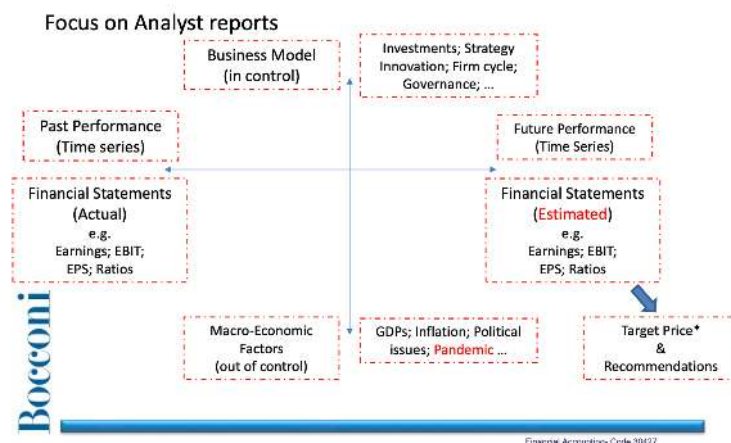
Focus on Analyst reports

Business Model
(in control)

Investments; Strategy
Innovation; Firm cycle;
Governance; …

Past Performance
(Time series)

Future Performance
(Time Series)

Financial Statements
(Actual)
e.g.
Earnings; EBIT;
EPS; Ratios

Financial Statements
(Estimated)
e.g.
Earnings; EBIT;
EPS; Ratios

Bocconi

Macro-Economic
Factors
(out of control)

GDPs; Inflation; Political
issues; Pandemic …

Target Price*
&
Recommendations

Financial Accounting- Code 30427